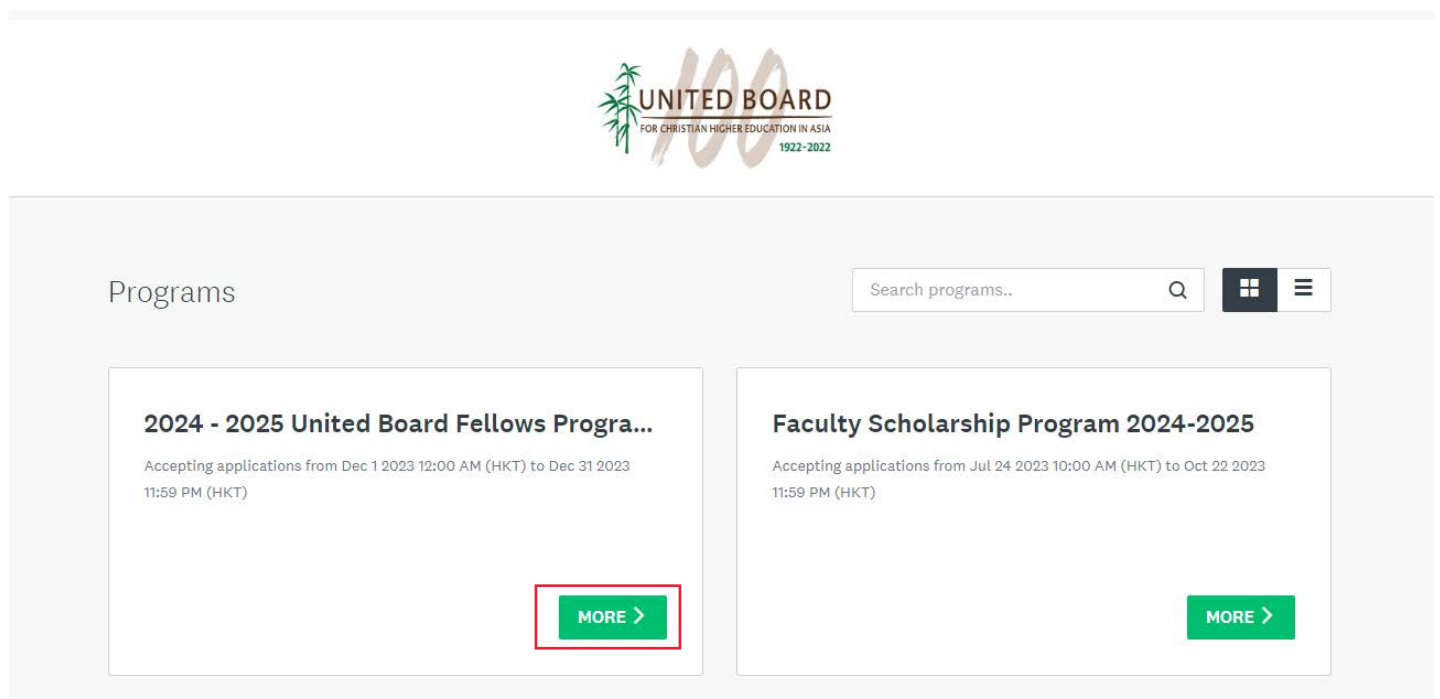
100
UNITED BOARD
FOR CHRISTIAN HIGHER EDUCATION IN ASIA
1922-2022

Programs

Search programs..

2024 - 2025 United Board Fellows Progra...

Accepting applications from Dec 1 2023 12:00 AM (HKT) to Dec 31 2023 11:59 PM (HKT)

MORE >

Faculty Scholarship Program 2024-2025

Accepting applications from Jul 24 2023 10:00 AM (HKT) to Oct 22 2023 11:59 PM (HKT)

MORE >